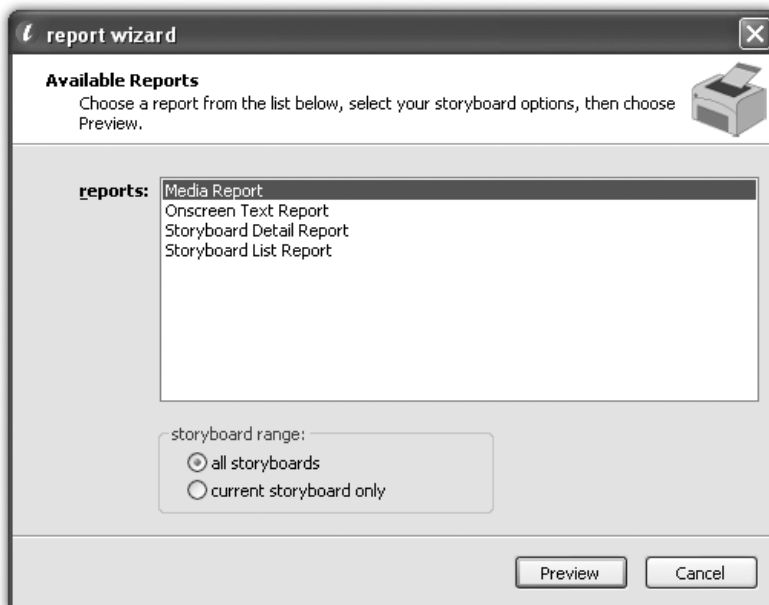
report wizard

Available Reports
Choose a report from the list below, select your storyboard options, then choose Preview.

reports:
Media Report
Onscreen Text Report
Storyboard Detail Report
Storyboard List Report

storyboard range:
all storyboards
current storyboard only

Preview
Cancel